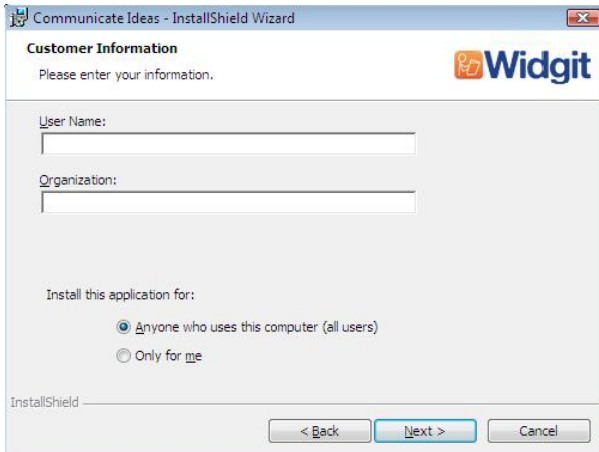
Communicate Ideas - InstallShield Wizard

Customer Information

Please enter your information.

Widgit

User Name:

Organization:

Install this application for:

Anyone who uses this computer (all users)

Only for me

InstallShield

< Back

Next >

Cancel